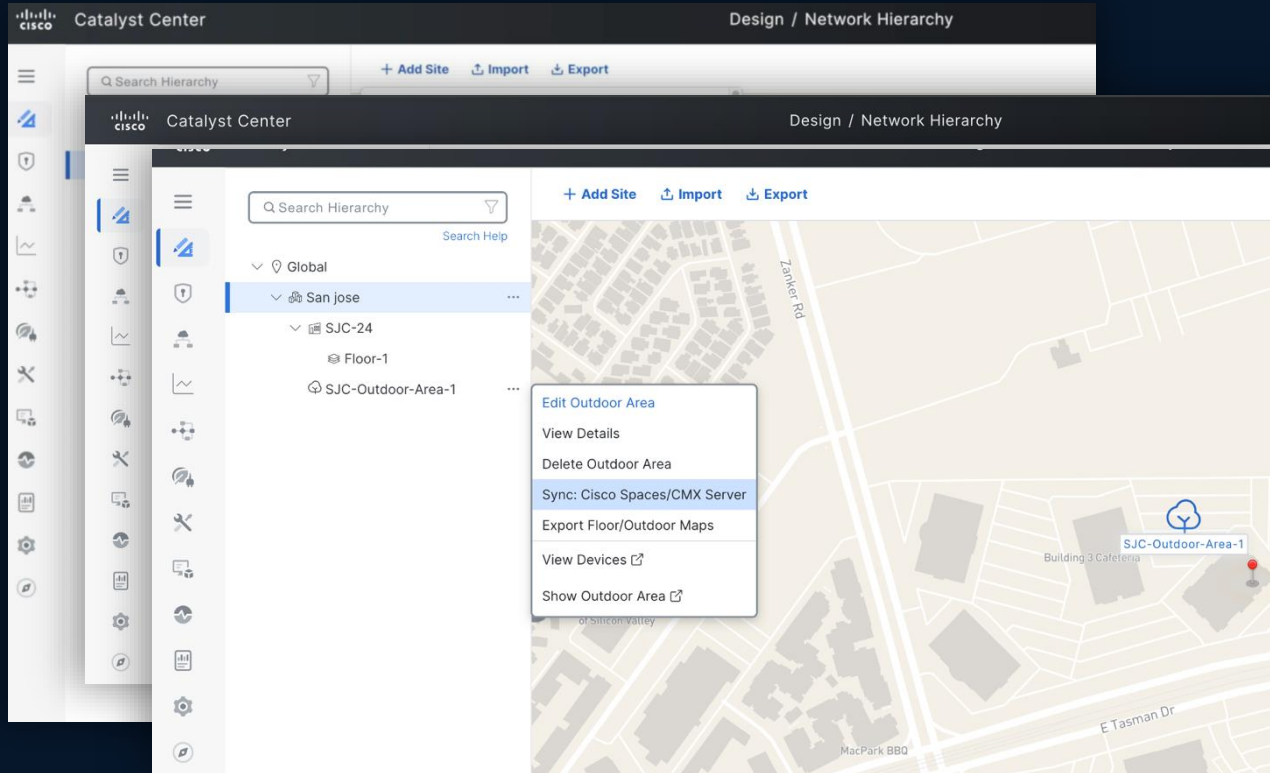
cisco Catalyst Center

Design / Network Hierarchy

Q Search Hierarchy

+ Add Site Import Export

cisco Catalyst Center

Design / Network Hierarchy

Q Search Hierarchy

Search Help

+ Add Site Import Export

Global

San jose

SJC-24

Floor-1

SJC-Outdoor-Area-1

Edit Outdoor Area

View Details

Delete Outdoor Area

Sync: Cisco Spaces/CMX Server

Export Floor/Outdoor Maps

View Devices

Show Outdoor Area

Zanker Rd

SJC-Outdoor-Area-1

Building 3 Cafeteria

of Silicon Valley

E Tasman Dr

MacPark BBQ